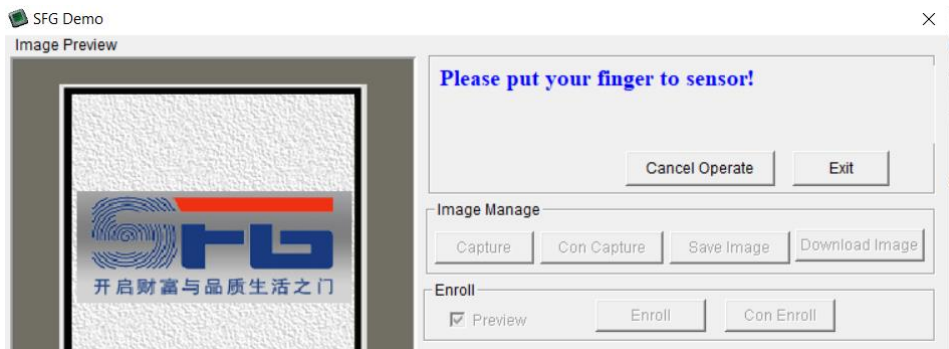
SFG Demo
Image Preview

SFG
开启财富与品质生活之门

Please put your finger to sensor!

Cancel Operate
Exit

Image Manage
Capture
Con Capture
Save Image
Download Image

Enroll
Preview
Enroll
Con Enroll